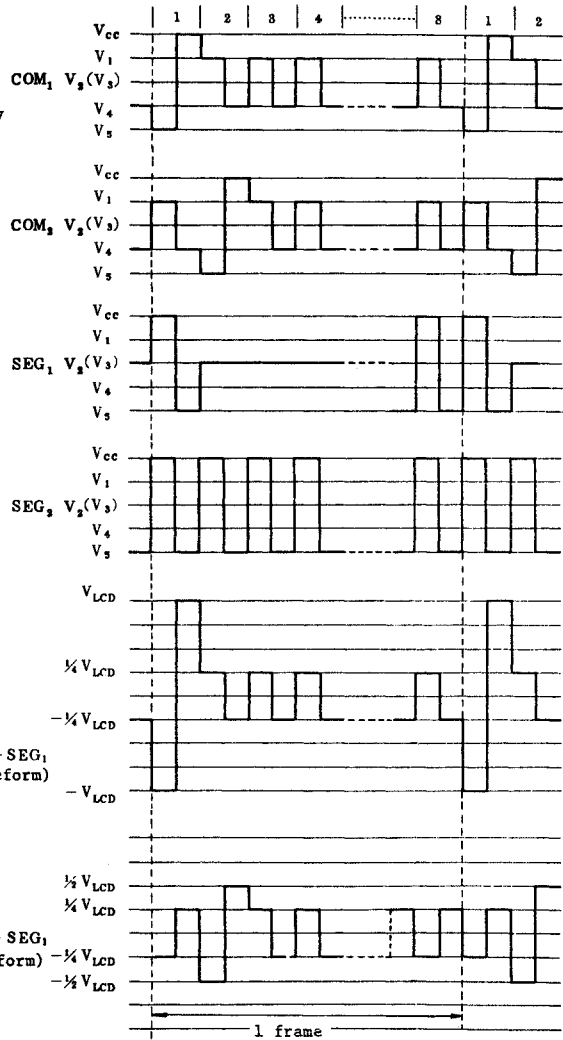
1 2 3 4 8 1 2

$V_{cc}$
$V_1$
$COM_1$ $V_2(V_3)$
$V_4$
$V_5$

$V_{cc}$
$V_1$
$COM_2$ $V_2(V_3)$
$V_4$
$V_5$

$V_{cc}$
$V_1$
$SEG_1$ $V_2(V_3)$
$V_4$
$V_5$

$V_{cc}$
$V_1$
$SEG_2$ $V_2(V_3)$
$V_4$
$V_5$

$V_{LCD}$
$\frac{1}{4} V_{LCD}$
$-\frac{1}{4} V_{LCD}$
$-SEG_1$
form)
$-V_{LCD}$

$\frac{1}{2} V_{LCD}$
$\frac{1}{4} V_{LCD}$
$SEG_1$
form) $-\frac{1}{4} V_{LCD}$
$-\frac{1}{2} V_{LCD}$

1 frame